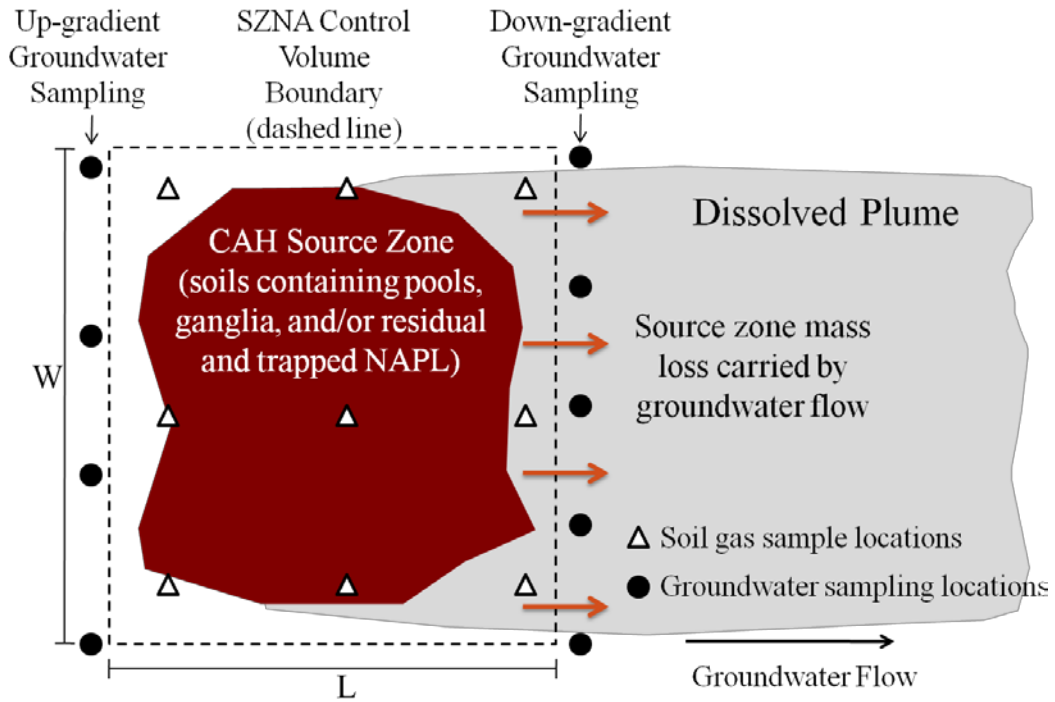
Up-gradient Groundwater Sampling

SZNA Control Volume Boundary (dashed line)

Down-gradient Groundwater Sampling

Dissolved Plume

CAH Source Zone (soils containing pools, ganglia, and/or residual and trapped NAPL)

Source zone mass loss carried by groundwater flow

W

Soil gas sample locations

Groundwater sampling locations

L

Groundwater Flow